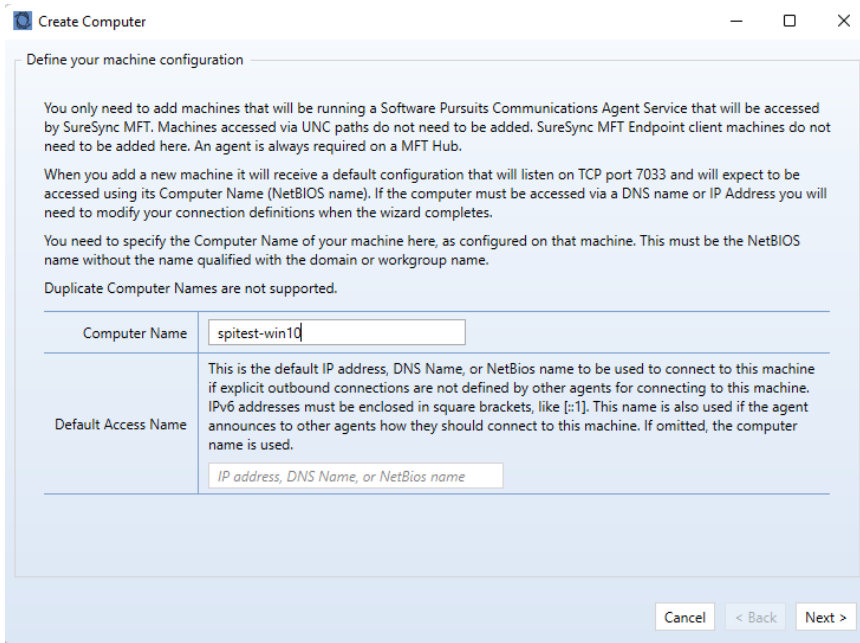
Create Computer

Define your machine configuration

You only need to add machines that will be running a Software Pursuits Communications Agent Service that will be accessed by SureSync MFT. Machines accessed via UNC paths do not need to be added. SureSync MFT Endpoint client machines do not need to be added here. An agent is always required on a MFT Hub.

When you add a new machine it will receive a default configuration that will listen on TCP port 7033 and will expect to be accessed using its Computer Name (NetBIOS name). If the computer must be accessed via a DNS name or IP Address you will need to modify your connection definitions when the wizard completes.

You need to specify the Computer Name of your machine here, as configured on that machine. This must be the NetBIOS name without the name qualified with the domain or workgroup name.

Duplicate Computer Names are not supported.

| Computer Name | spitest-win10 |
|---|---|
| Default Access Name | This is the default IP address, DNS Name, or NetBios name to be used to connect to this machine if explicit outbound connections are not defined by other agents for connecting to this machine. IPv6 addresses must be enclosed in square brackets, like [::1]. This name is also used if the agent announces to other agents how they should connect to this machine. If omitted, the computer name is used. IP address, DNS Name, or NetBios name |

Cancel
< Back
Next >